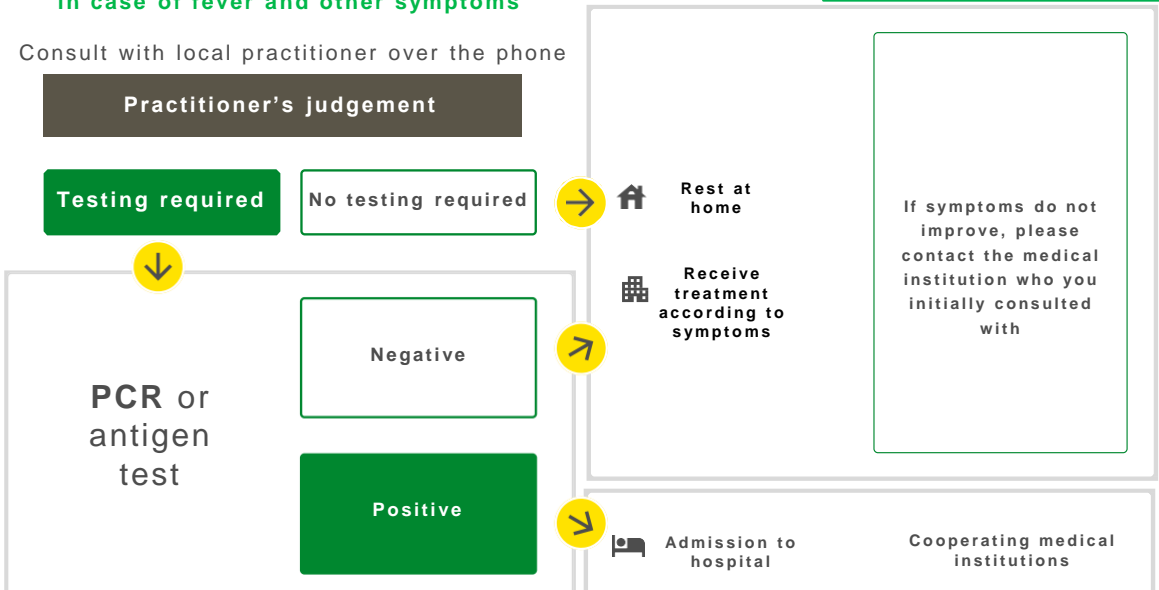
In case of fever and other symptoms

Consult with local practitioner over the phone

Practitioner's judgement

Testing required

No testing required

Rest at home

Receive treatment according to symptoms

If symptoms do not improve, please contact the medical institution who you initially consulted with

PCR or antigen test

Negative

Positive

Admission to hospital

Cooperating medical institutions